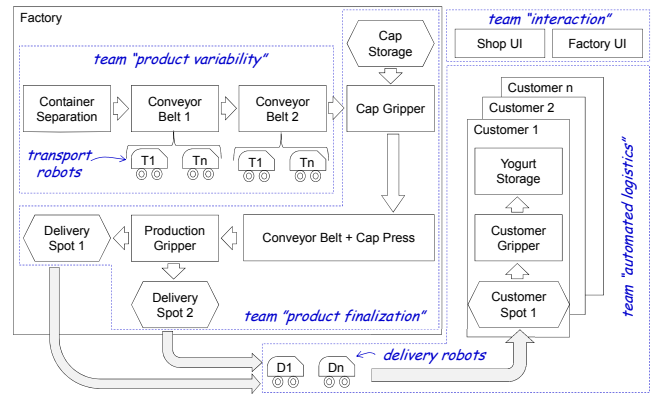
Factory

team "product variability"

Container Separation

Conveyor Belt 1

Conveyor Belt 2

transport robots

T1

Tn

T1

Tn

Cap Storage

Cap Gripper

Delivery Spot 1

Production Gripper

Conveyor Belt + Cap Press

Delivery Spot 2

team "product finalization"

team "interaction"

Shop UI

Factory UI

Customer n

Customer 2

Customer 1

Yogurt Storage

Customer Gripper

Customer Spot 1

team "automated logistics"

D1

Dn

delivery robots